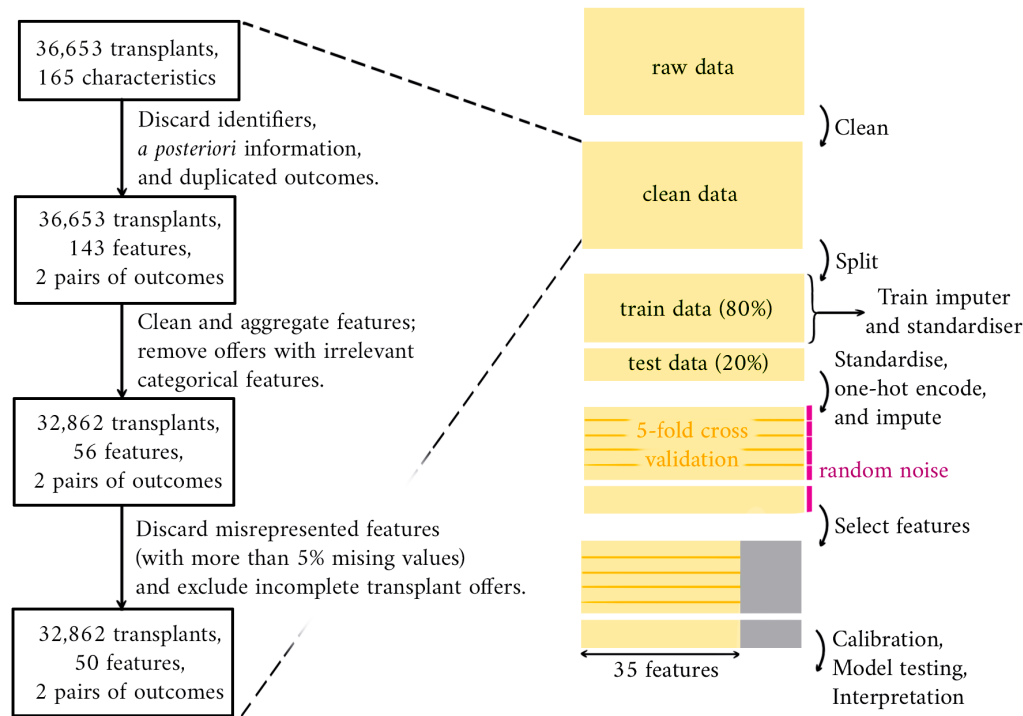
36,653 transplants, 165 characteristics

Discard identifiers, *a posteriori* information, and duplicated outcomes.

36,653 transplants, 143 features, 2 pairs of outcomes

Clean and aggregate features; remove offers with irrelevant categorical features.

32,862 transplants, 56 features, 2 pairs of outcomes

Discard misrepresented features (with more than 5% mising values) and exclude incomplete transplant offers.

32,862 transplants, 50 features, 2 pairs of outcomes

raw data

Clean

clean data

Split

train data (80%)

Train imputer and standardiser

test data (20%)

Standardise, one-hot encode, and impute

5-fold cross validation

random noise

Select features

35 features

Calibration, Model testing, Interpretation